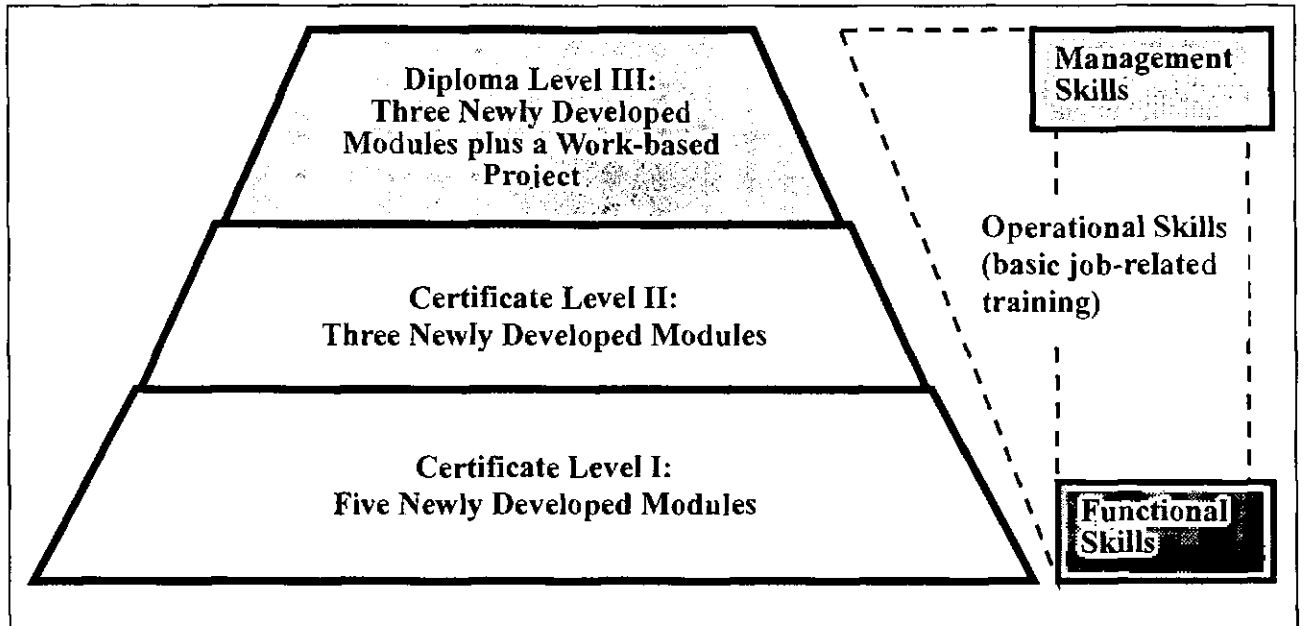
Diploma Level III: Three Newly Developed Modules plus a Work-based Project

Certificate Level II: Three Newly Developed Modules

Certificate Level I: Five Newly Developed Modules

Management Skills

Operational Skills (basic job-related training)

Functional Skills